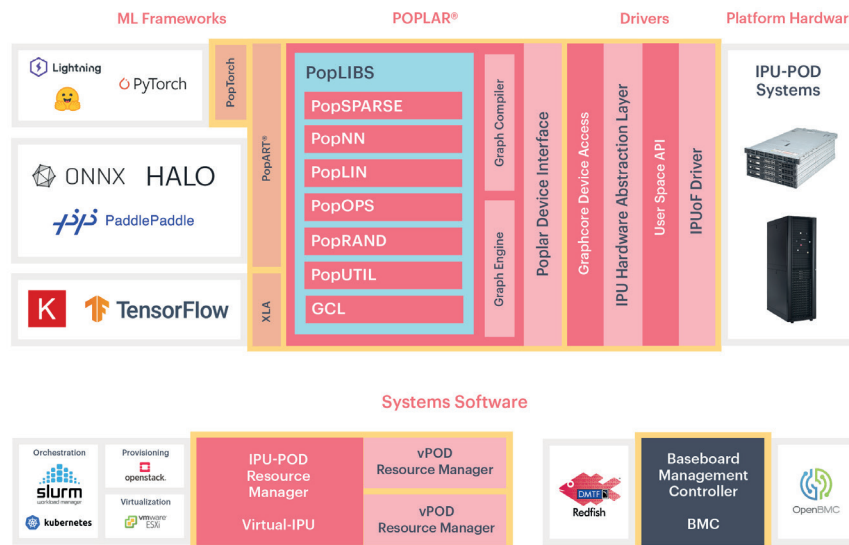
ML Frameworks

POPLAR®

Drivers

Platform Hardwar

Lightning

PyTorch

PopTorch

PopART®

XLA

ONNX HALO

PaddlePaddle

K TensorFlow

PopLIBS

PopSPARSE

PopNN

PopLIN

PopOPS

PopRAND

PopUTIL

GCL

Graph Compiler

Graph Engine

Poplar Device Interface

Graphcore Device Access

IPU Hardware Abstraction Layer

User Space API

IPUoF Driver

IPU-POD Systems

Systems Software

Orchestration

slurm workload manager

kubernetes

Provisioning

openstack.

Virtualization

vmware ESXi

IPU-POD Resource Manager

Virtual-IPU

vPOD Resource Manager

vPOD Resource Manager

DMTF

Redfish

Baseboard Management Controller

BMC

OpenBMC